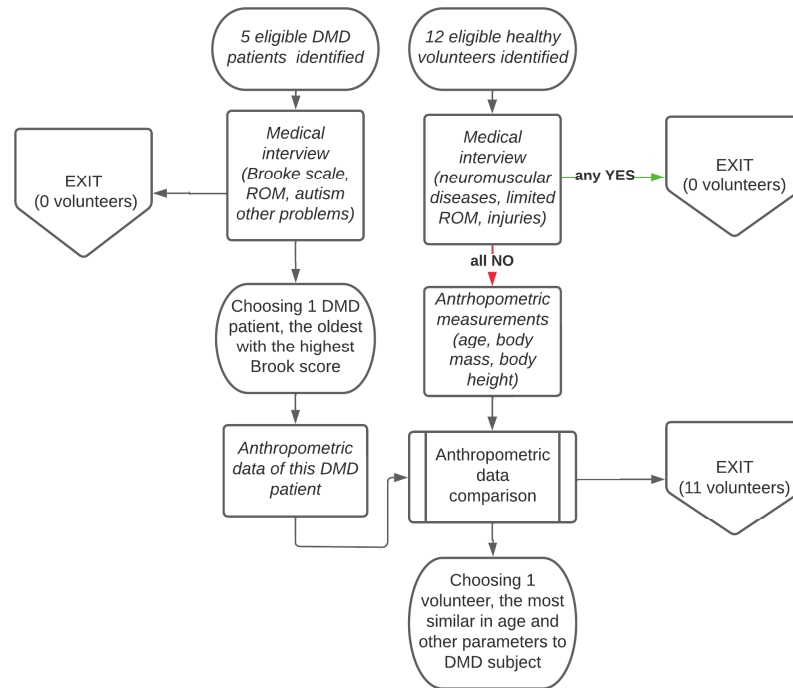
5 eligible DMD patients identified

12 eligible healthy volunteers identified

EXIT
(0 volunteers)

Medical interview (Brooke scale, ROM, autism other problems)

Medical interview (neuromuscular diseases, limited ROM, injuries)

any YES

EXIT
(0 volunteers)

all NO

Choosing 1 DMD patient, the oldest with the highest Brook score

Antrhopometric measurements (age, body mass, body height)

Anthropometric data of this DMD patient

Anthropometric data comparison

EXIT
(11 volunteers)

Choosing 1 volunteer, the most similar in age and other parameters to DMD subject